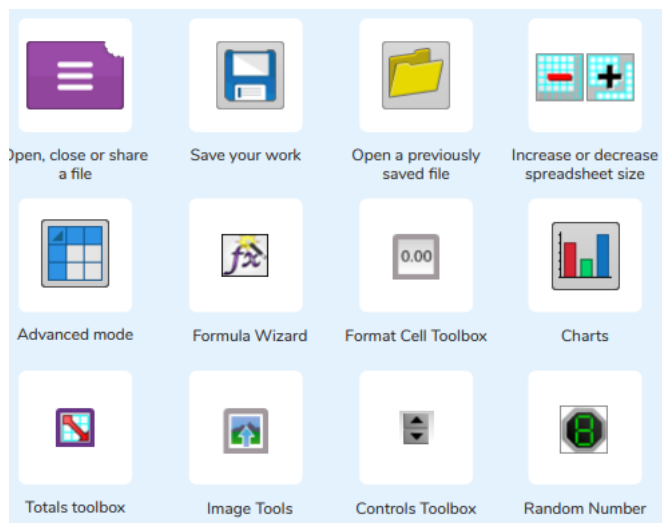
Open, close or share a file

Save your work

Open a previously saved file

Increase or decrease spreadsheet size

Advanced mode

Formula Wizard

Format Cell Toolbox

Charts

Totals toolbox

Image Tools

Controls Toolbox

Random Number

0.00

fx

8